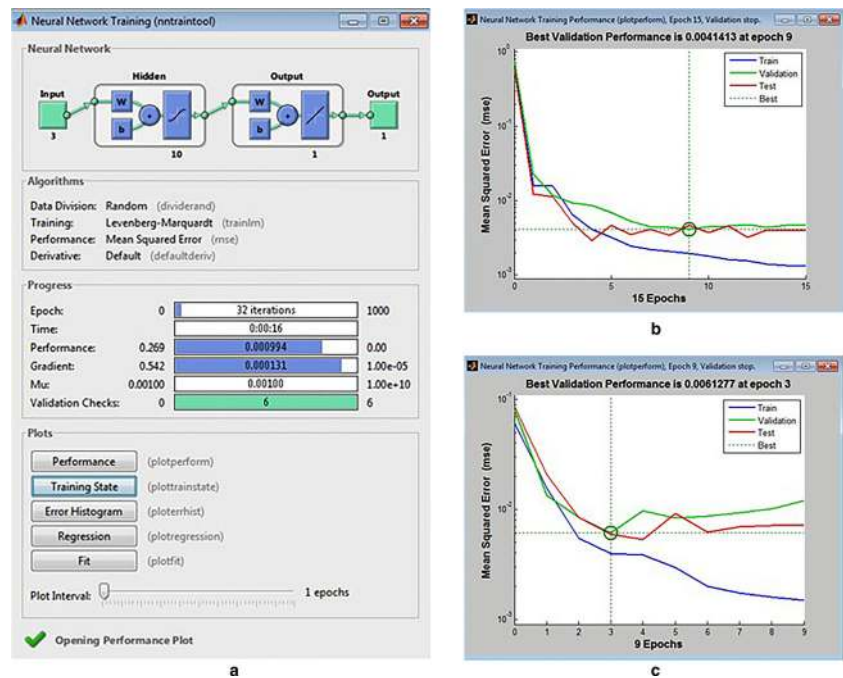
Neural Network Training (nntraintool)

Neural Network

Input 3
Hidden
W
b
10
Output
W
b
1
Output 1

Algorithms

Data Division: Random (dividerand)
Training: Levenberg-Marquardt (trainlm)
Performance: Mean Squared Error (mse)
Derivative: Default (defaultderiv)

Progress

| | | | |
|---|---|---|---|
| Epoch: | 0 | 32 iterations | 1000 |
| Time: | | 0:00:16 | |
| Performance: | 0.269 | 0.000994 | 0.00 |
| Gradient: | 0.542 | 0.000131 | 1.00e-05 |
| Mu: | 0.00100 | 0.00100 | 1.00e+10 |
| Validation Checks: | 0 | 6 | 6 |

Plots

Performance (plotperform)
Training State (plottrainstate)
Error Histogram (ploterrhist)
Regression (plotregression)
Fit (plotfit)

Plot Interval: 1 epochs

Opening Performance Plot

a

Neural Network Training Performance (plotperform), Epoch 15, Validation stop.

Best Validation Performance is 0.0041413 at epoch 9

Train
Validation
Test
Best

Mean Squared Error (mse)

$10^0$
$10^{-1}$
$10^{-2}$
$10^{-3}$

0 5 10 15

15 Epochs

b

Neural Network Training Performance (plotperform), Epoch 9, Validation stop.

Best Validation Performance is 0.0061277 at epoch 3

Train
Validation
Test
Best

Mean Squared Error (mse)

$10^{-1}$
$10^{-2}$
$10^{-3}$

0 1 2 3 4 5 6 7 8 9

9 Epochs

c